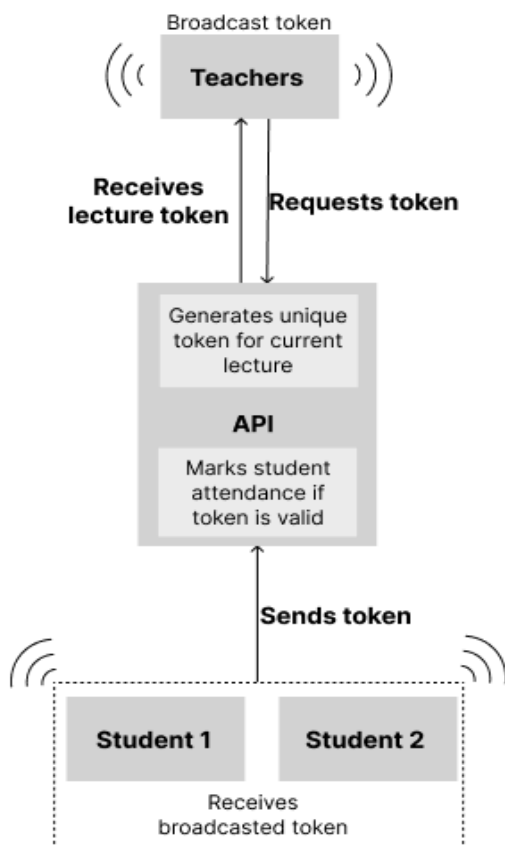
Broadcast token

Teachers

Receives lecture token

Requests token

Generates unique token for current lecture

API

Marks student attendance if token is valid

Sends token

Student 1

Student 2

Receives broadcasted token